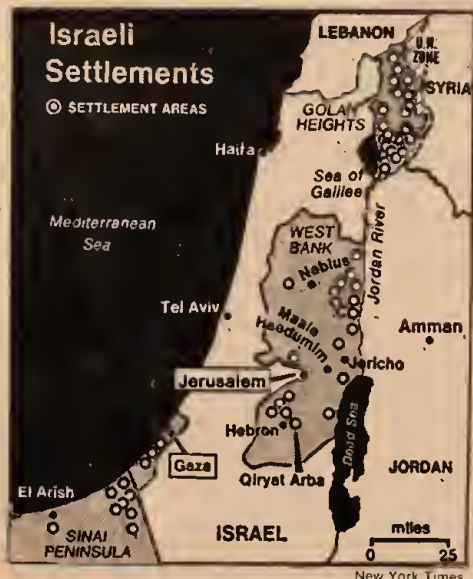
Israeli Settlements
SETTLEMENT AREAS

LEBANON
U.N. ZONE
SYRIA
GOLAN HEIGHTS
Haifa
Sea of Galilee
Mediterranean Sea
WEST BANK
Nablus
Jordan River
Tel Aviv
Maale Hedumim
Amman
Jerusalem
Jericho
Hebron
Dead Sea
Gaza
JORDAN
El Arish
Qiryat Arba
SINAI PENINSULA
ISRAEL
miles
0
25
New York Times